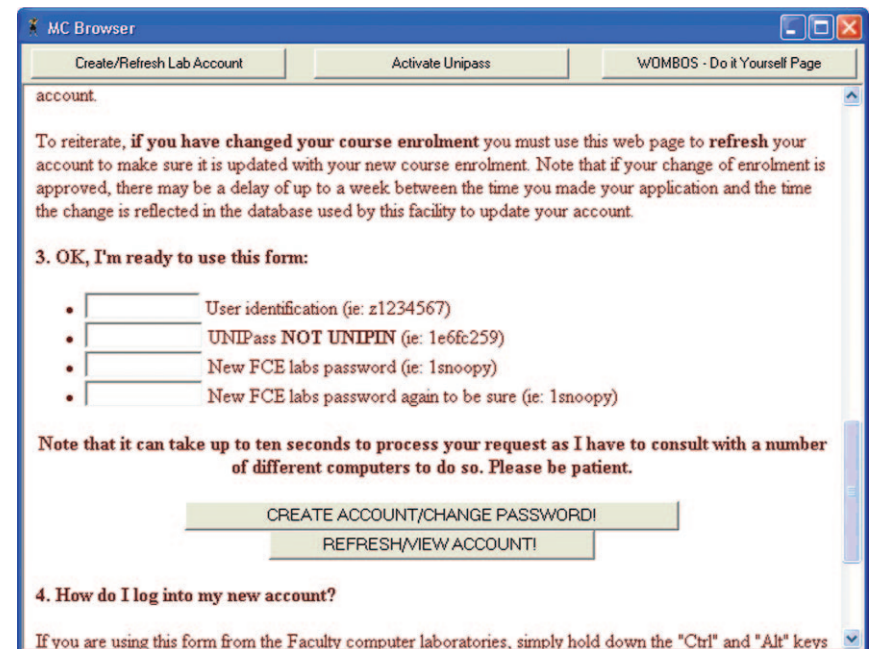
MC Browser

Create/Refresh Lab Account | Activate Unipass | WOMBOS - Do it Yourself Page

account.

To reiterate, **if you have changed your course enrolment** you must use this web page to **refresh** your account to make sure it is updated with your new course enrolment. Note that if your change of enrolment is approved, there may be a delay of up to a week between the time you made your application and the time the change is reflected in the database used by this facility to update your account.

**3. OK, I'm ready to use this form:**

- User identification (ie: z1234567)
- UNIPass **NOT UNIPIN** (ie: 1e6fc259)
- New FCE labs password (ie: 1snoopy)
- New FCE labs password again to be sure (ie: 1snoopy)

**Note that it can take up to ten seconds to process your request as I have to consult with a number of different computers to do so. Please be patient.**

CREATE ACCOUNT/CHANGE PASSWORD!

REFRESH/VIEW ACCOUNT!

**4. How do I log into my new account?**

If you are using this form from the Faculty computer laboratories, simply hold down the "Ctrl" and "Alt" keys